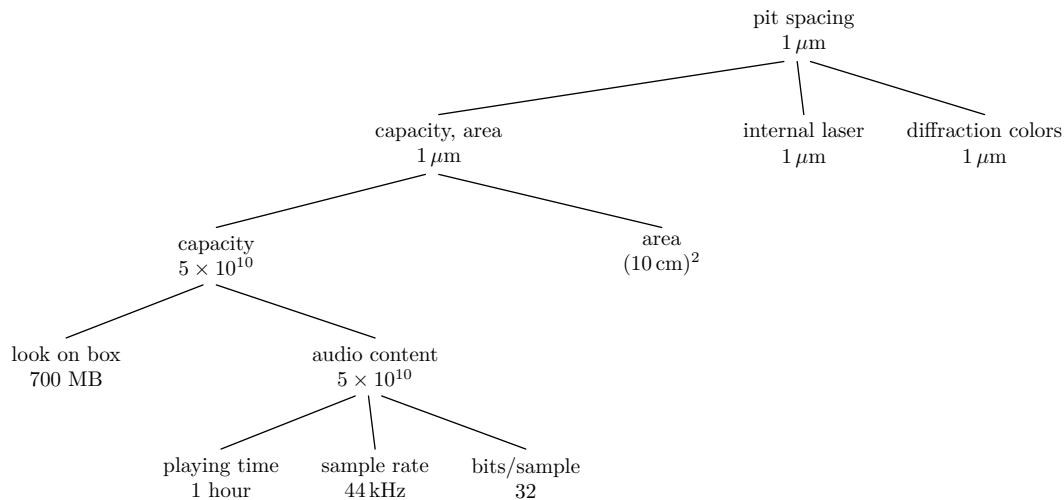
pit spacing
$1\,\mu\text{m}$

capacity, area
$1\,\mu\text{m}$

internal laser
$1\,\mu\text{m}$

diffraction colors
$1\,\mu\text{m}$

capacity
$5 \times 10^{10}$

area
$(10\,\text{cm})^2$

look on box
700 MB

audio content
$5 \times 10^{10}$

playing time
1 hour

sample rate
$44\,\text{kHz}$

bits/sample
32